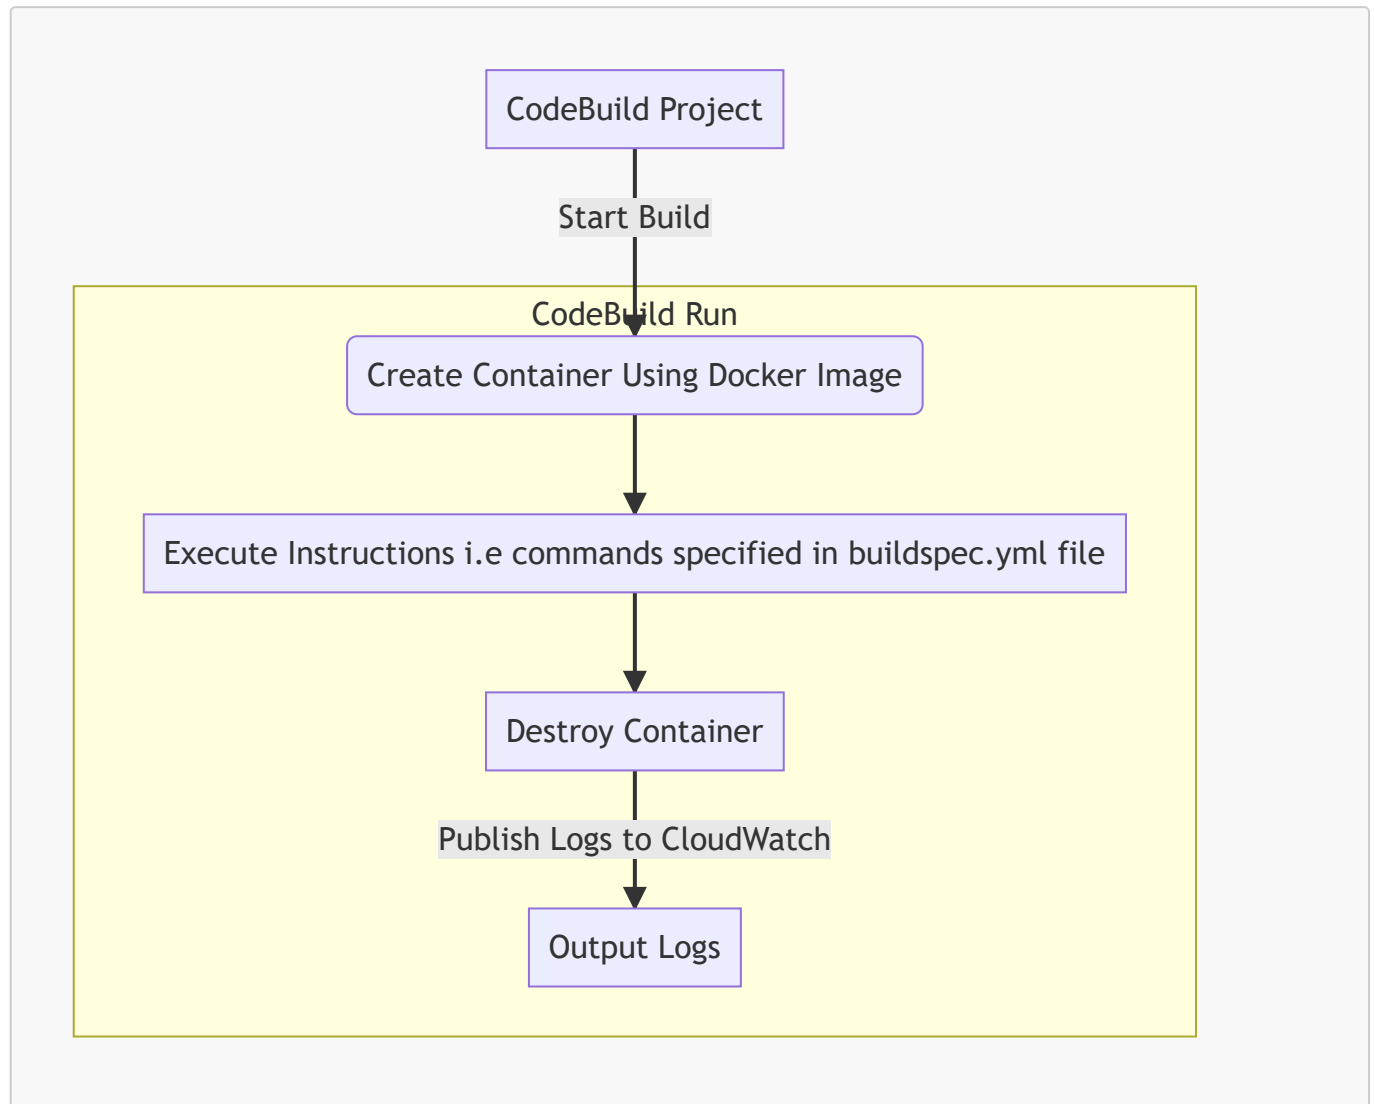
CodeBuild Project

Start Build

CodeBuild Run

Create Container Using Docker Image

Execute Instructions i.e commands specified in buildspec.yml file

Destroy Container

Publish Logs to CloudWatch

Output Logs